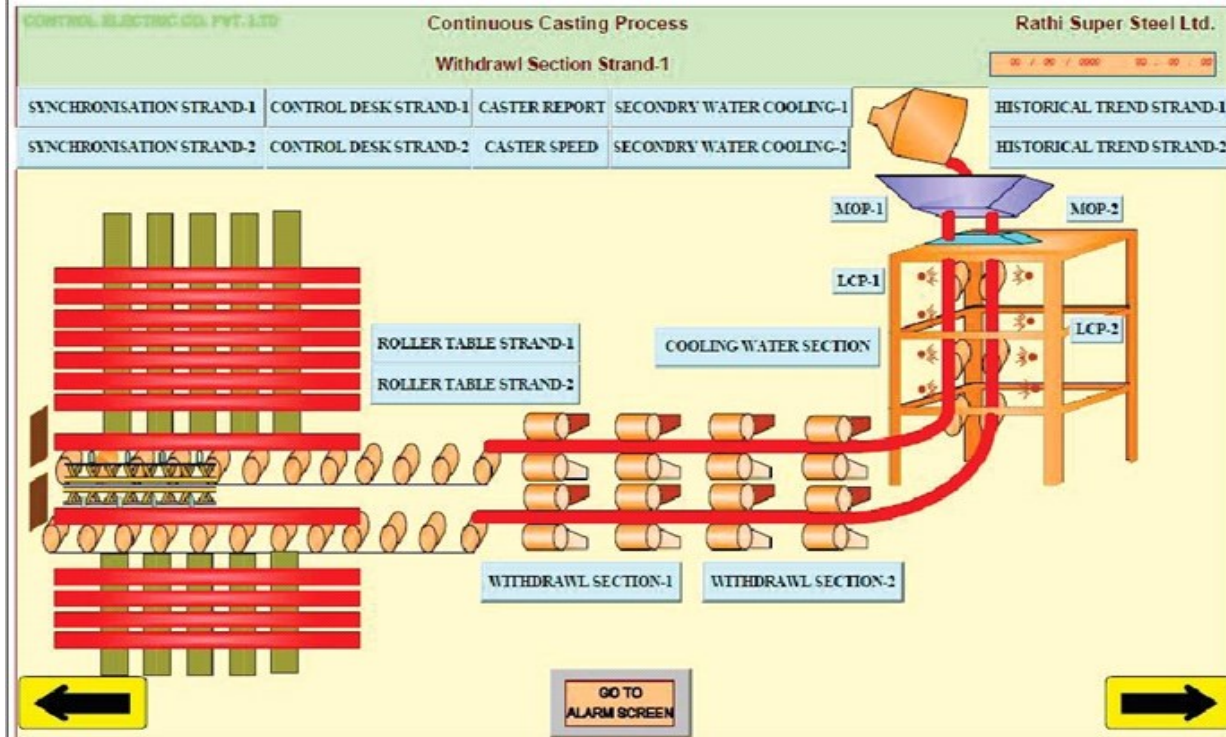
CONTROL ELECTRIC CO. PVT. LTD

Continuous Casting Process

Rathi Super Steel Ltd.

Withdrawl Section Strand-1

00 / 00 / 0000 00 : 00 : 00

SYNCHRONISATION STRAND-1
CONTROL DESK STRAND-1
CASTER REPORT
SECONDRY WATER COOLING-1
HISTORICAL TREND STRAND-1

SYNCHRONISATION STRAND-2
CONTROL DESK STRAND-2
CASTER SPEED
SECONDRY WATER COOLING-2
HISTORICAL TREND STRAND-2

MOP-1

MOP-2

LCP-1

LCP-2

ROLLER TABLE STRAND-1

ROLLER TABLE STRAND-2

COOLING WATER SECTION

WITHDRAWL SECTION-1

WITHDRAWL SECTION-2

GO TO ALARM SCREEN